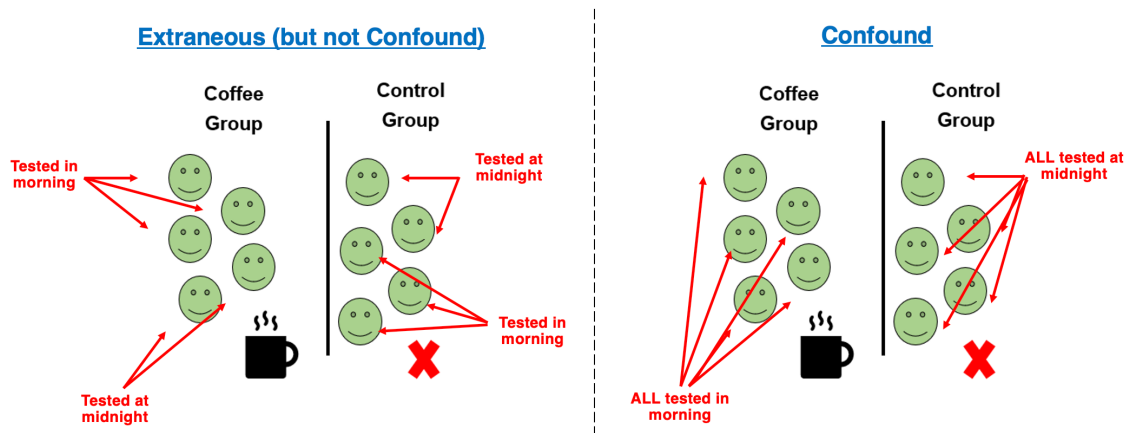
Extraneous (but not Confound)

Coffee Group

Control Group

Tested in morning

Tested at midnight

Tested in morning

Tested at midnight

Confound

Coffee Group

Control Group

ALL tested at midnight

ALL tested in morning